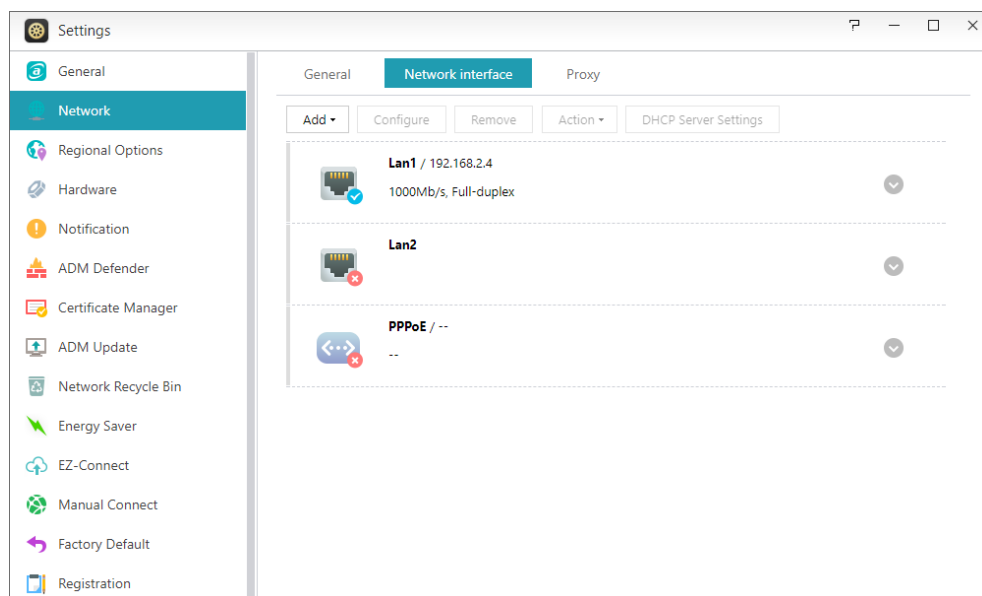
Settings

?

General
Network
Regional Options
Hardware
Notification
ADM Defender
Certificate Manager
ADM Update
Network Recycle Bin
Energy Saver
EZ-Connect
Manual Connect
Factory Default
Registration

General | Network interface | Proxy

Add ▾ | Configure | Remove | Action ▾ | DHCP Server Settings

Lan1 / 192.168.2.4
1000Mb/s, Full-duplex

Lan2

PPPoE / --
--